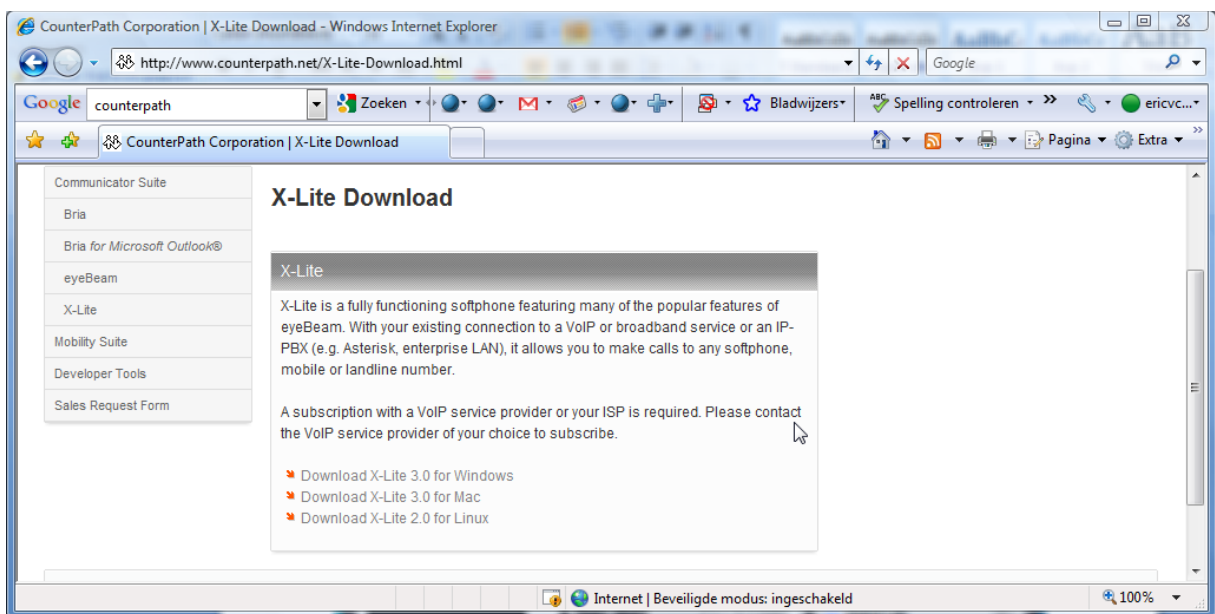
CounterPath Corporation | X-Lite Download - Windows Internet Explorer

http://www.counterpath.net/X-Lite-Download.html

Google

Google counterpath Zoeken Bladwijzers Spelling controleren ericvc...

CounterPath Corporation | X-Lite Download

Pagina Extra

Communicator Suite
Bria
Bria for Microsoft Outlook®
eyeBeam
X-Lite
Mobility Suite
Developer Tools
Sales Request Form

X-Lite Download

X-Lite

X-Lite is a fully functioning softphone featuring many of the popular features of eyeBeam. With your existing connection to a VoIP or broadband service or an IP-PBX (e.g. Asterisk, enterprise LAN), it allows you to make calls to any softphone, mobile or landline number.

A subscription with a VoIP service provider or your ISP is required. Please contact the VoIP service provider of your choice to subscribe.

Download X-Lite 3.0 for Windows
Download X-Lite 3.0 for Mac
Download X-Lite 2.0 for Linux

Internet | Beveiligde modus: ingeschakeld

100%